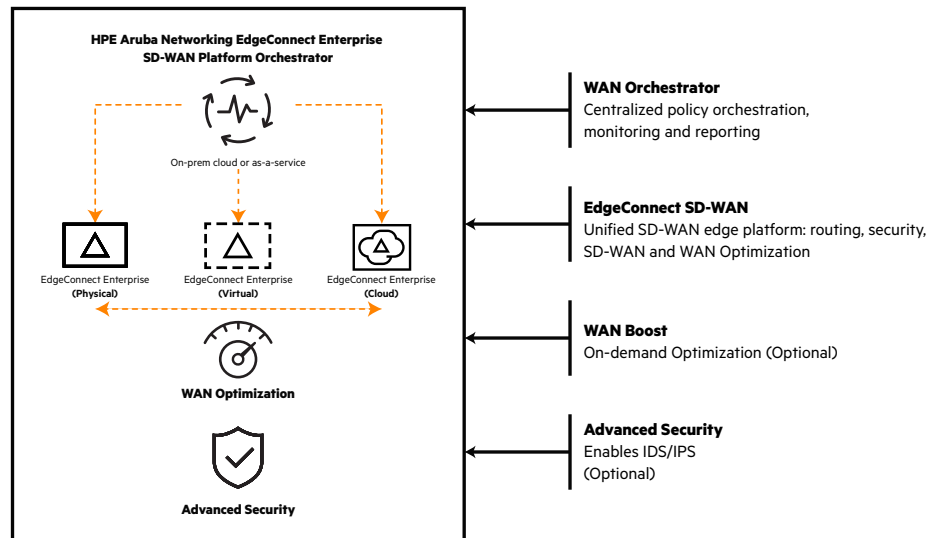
HPE Aruba Networking EdgeConnect Enterprise
SD-WAN Platform Orchestrator

On-prem cloud or as-a-service

EdgeConnect Enterprise
(Physical)

EdgeConnect Enterprise
(Virtual)

EdgeConnect Enterprise
(Cloud)

WAN Optimization

Advanced Security

WAN Orchestrator
Centralized policy orchestration, monitoring and reporting

EdgeConnect SD-WAN
Unified SD-WAN edge platform: routing, security, SD-WAN and WAN Optimization

WAN Boost
On-demand Optimization (Optional)

Advanced Security
Enables IDS/IPS
(Optional)